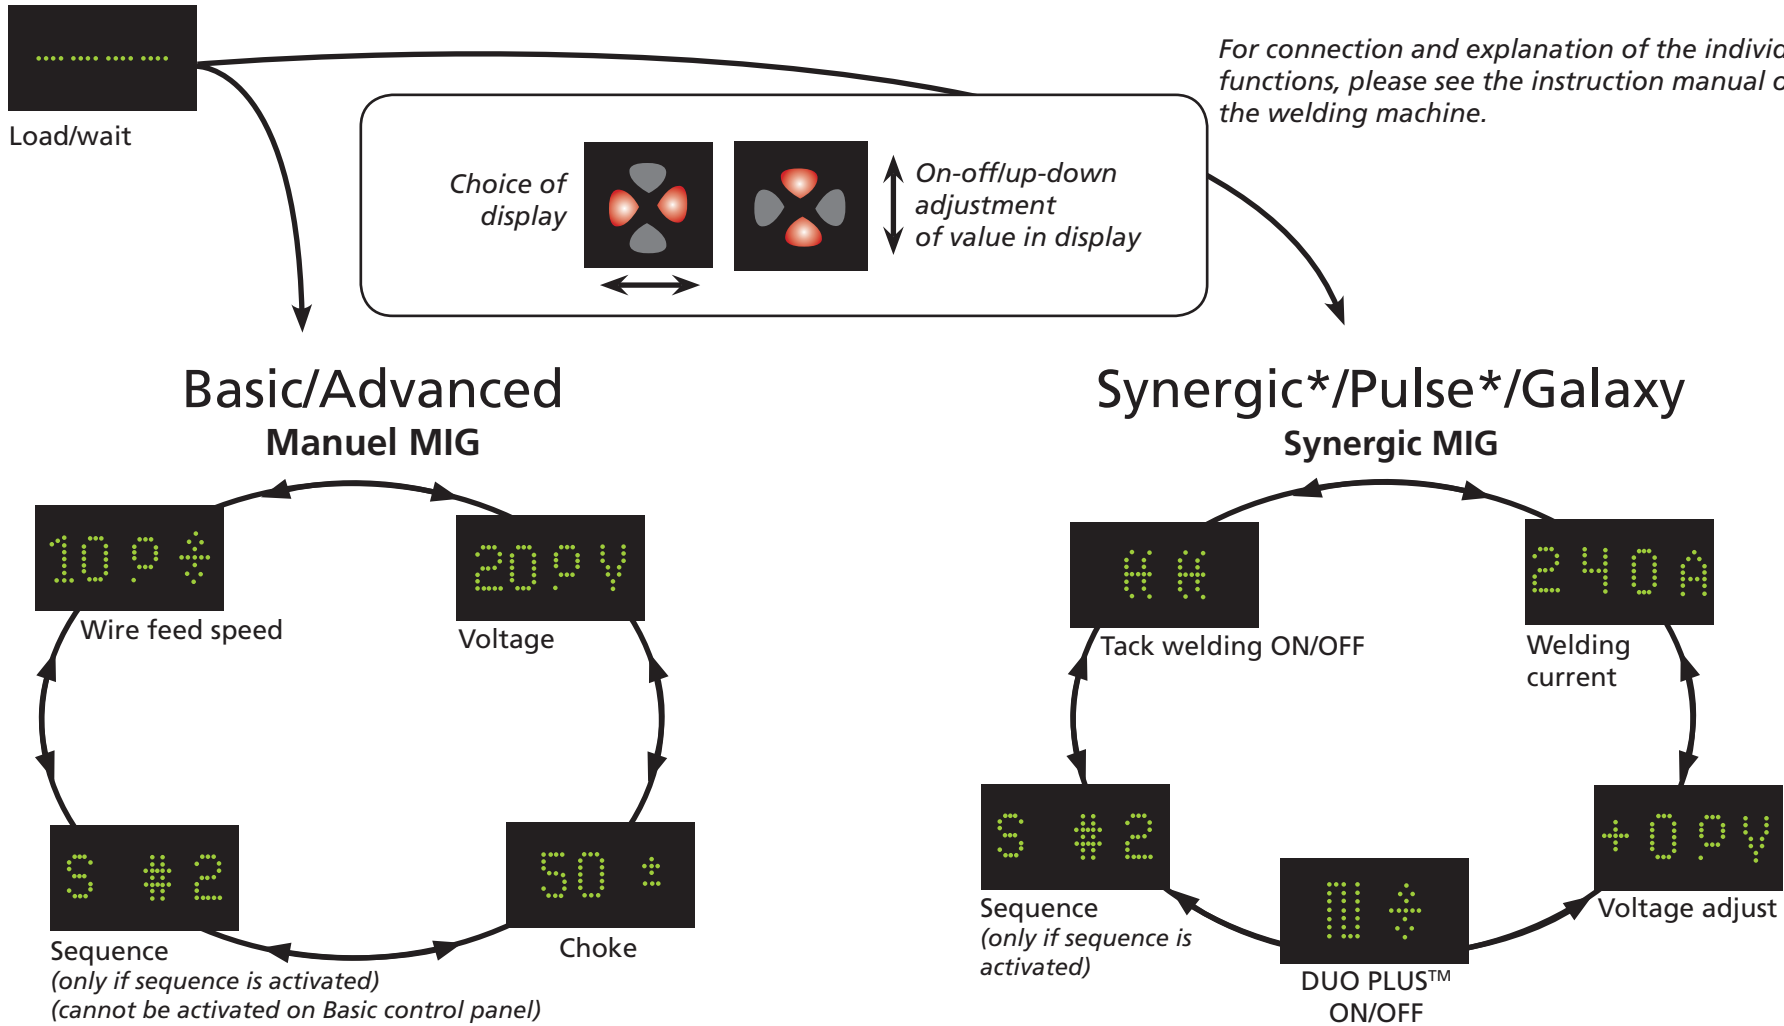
........ ........

Load/wait

For connection and explanation of the individ functions, please see the instruction manual o the welding machine.

Choice of display

On-off/up-down adjustment of value in display

Basic/Advanced

Manuel MIG

10.0

Wire feed speed

20.0V

Voltage

S #2

Sequence
(only if sequence is activated)
(cannot be activated on Basic control panel)

50

Choke

Synergic*/Pulse*/Galaxy

Synergic MIG

Tack welding ON/OFF

240A

Welding current

S #2

Sequence
(only if sequence is activated)

DUO PLUS™ ON/OFF

+0.0V

Voltage adjust